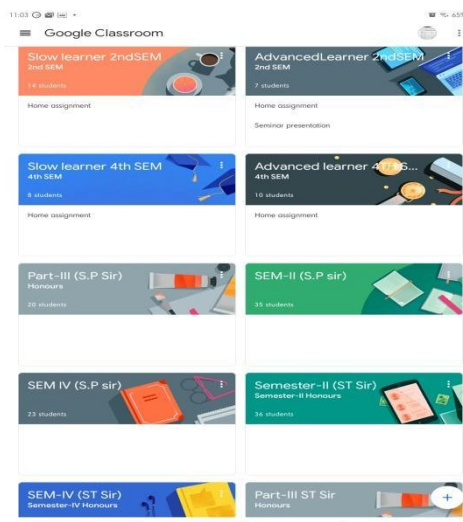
11:03

Google Classroom

Slow learner 2ndSEM
2nd SEM
14 students
Home assignment

AdvancedLearner 2ndSEM
2nd SEM
7 students
Home assignment
Seminar presentation

Slow learner 4th SEM
4th SEM
8 students
Home assignment

Advanced learner 4th S...
4th SEM
10 students
Home assignment

Part-III (S.P Sir)
Honours
20 students

SEM-II (S.P sir)
35 students

SEM IV (S.P sir)
23 students

Semester-II (ST Sir)
Semester-II Honours
36 students

SEM-IV (ST Sir)
Semester-IV Honours

Part-III ST Sir
Honours

+